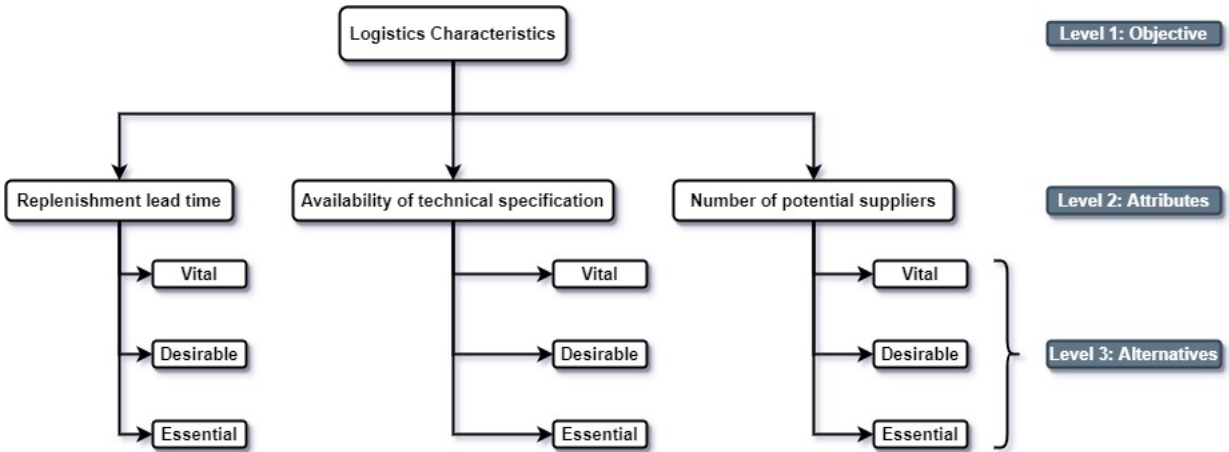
Logistics Characteristics

Level 1: Objective

Replenishment lead time

Availability of technical specification

Number of potential suppliers

Level 2: Attributes

Vital

Desirable

Essential

Vital

Desirable

Essential

Vital

Desirable

Essential

Level 3: Alternatives